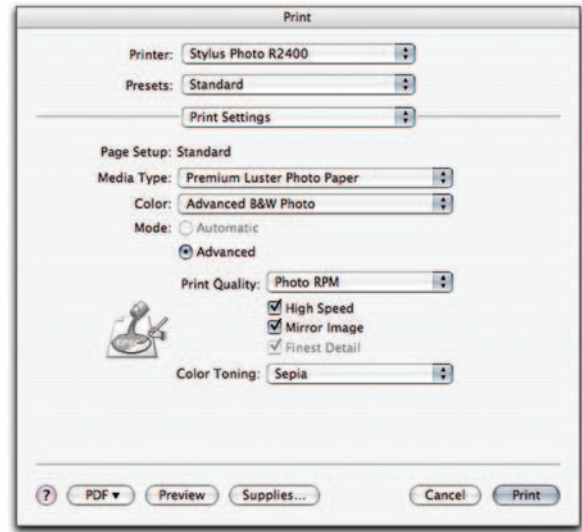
Print

Printer: Stylus Photo R2400

Presets: Standard

Print Settings

Page Setup: Standard

Media Type: Premium Luster Photo Paper

Color: Advanced B&W Photo

Mode: Automatic

Advanced

Print Quality: Photo RPM

High Speed

Mirror Image

Finest Detail

Color Toning: Sepia

?

PDF ▾

Preview

Supplies...

Cancel

Print